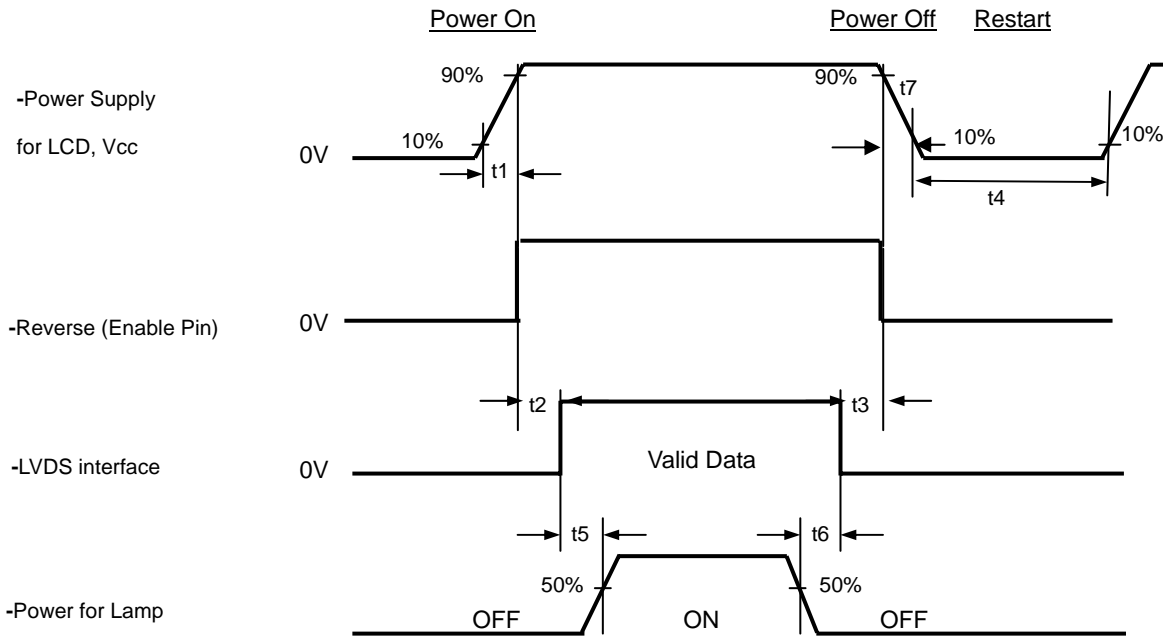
Power On

Power Off

Restart

-Power Supply for LCD, Vcc

90%

90%

t7

0V

10%

10%

10%

t1

t4

-Reverse (Enable Pin)

0V

t2

t3

-LVDS interface

0V

Valid Data

t5

t6

50%

50%

-Power for Lamp

OFF

ON

OFF